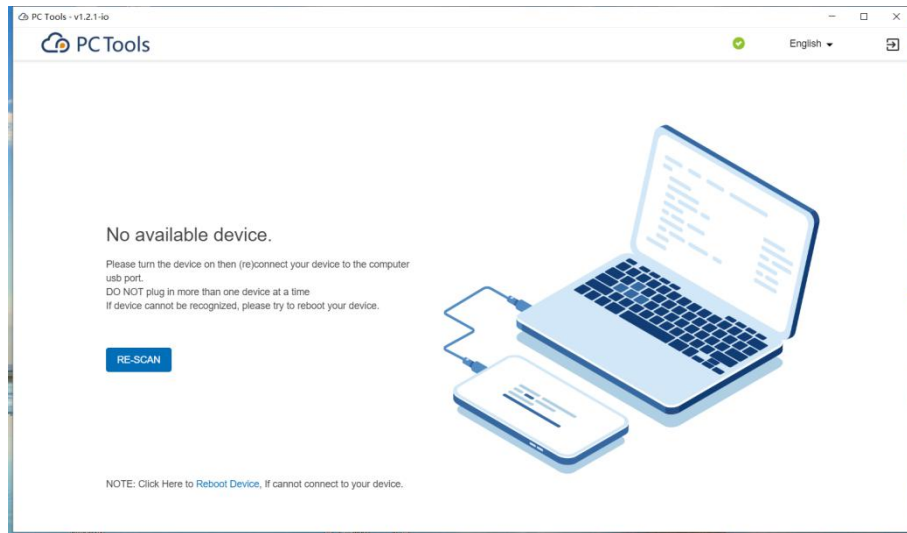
PC Tools - v1.2.1-io

PC Tools

English

No available device.

Please turn the device on then (re)connect your device to the computer usb port.
DO NOT plug in more than one device at a time
If device cannot be recognized, please try to reboot your device.

RE-SCAN

NOTE: Click Here to Reboot Device, If cannot connect to your device.